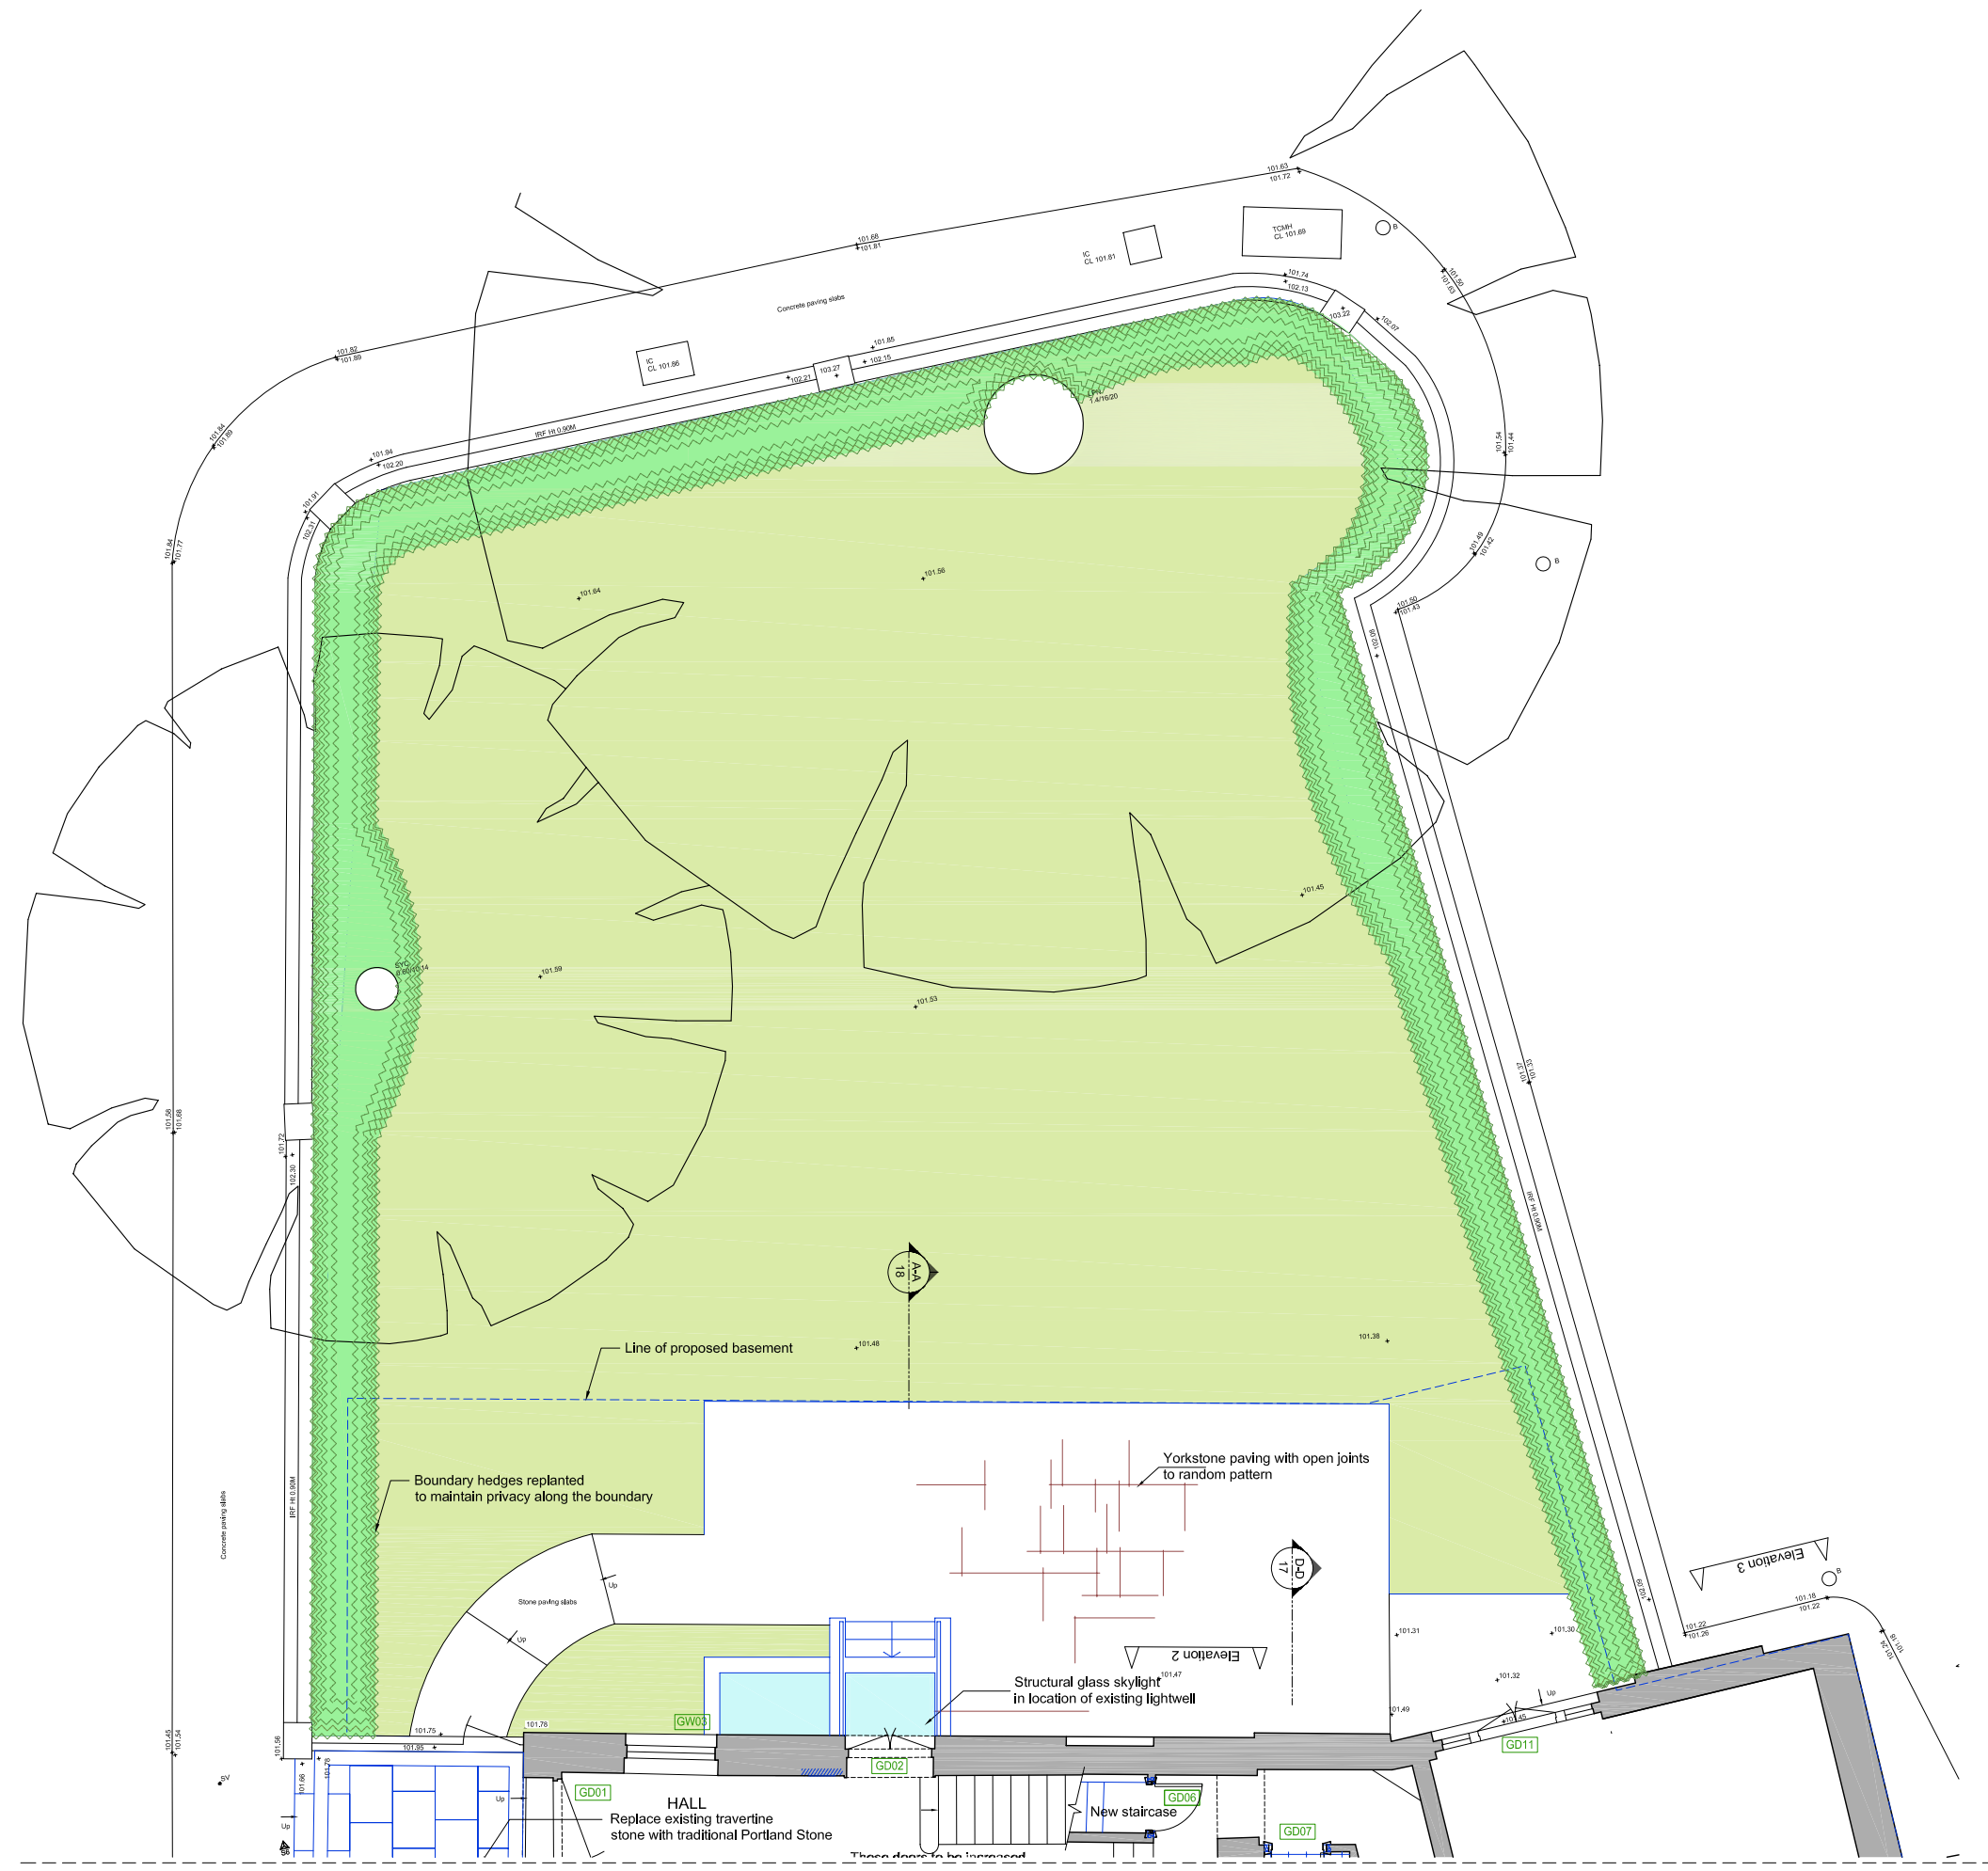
101.63
101.72
TCMH
CL 101.69
IC
CL 101.81
101.68
101.81
B
Concrete paving slabs
101.74
102.13
101.50
101.63
103.22
102.07
IC
CL 101.86
101.85
102.15
103.27
102.21
T
7.4/16/20
101.82
101.89
IRF Ht 0.90M
101.84
101.89
101.94
102.20
101.54
101.44
101.91
102.31
101.49
101.42
B
101.84
101.77
101.56
101.84
101.50
101.43
102.09
101.45
SYC
8.6/0/10.14
101.59
101.53
101.37
101.03
101.58
101.68
101.72
102.30
IRF Ht 0.90M
A-A
18
101.38
Line of proposed basement
101.48
Yorkstone paving with open joints to random pattern
Boundary hedges replanted to maintain privacy along the boundary
IRF Ht 0.90M
Concrete paving slabs
D-D
17
Elevation 3
B
Up
Stone paving slabs
Up
101.09
101.18
101.22
101.22
101.26
101.31
101.30
Elevation 2
101.47
Structural glass skylight in location of existing lightwell
101.32
Up
101.45
101.49
101.75
101.78
GW03
101.45
101.54
101.58
101.85
101.78
GD11
GD02
SV
101.66
GD01
Up
HALL
Replace existing travertine stone with traditional Portland Stone
New staircase
GD06
GD07
Up
These doors to be increased